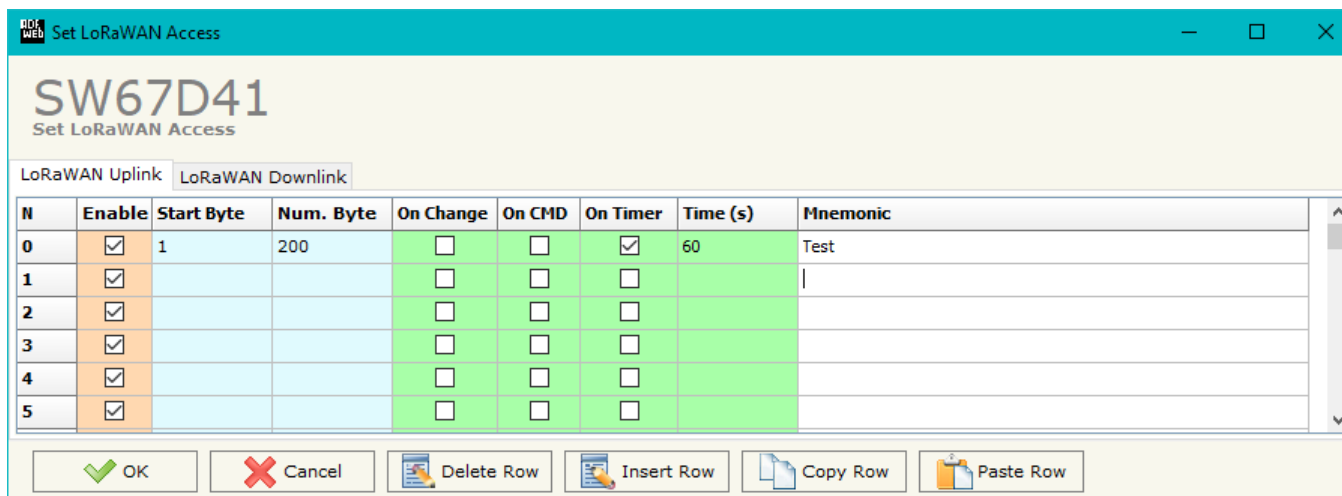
Set LoRaWAN Access

SW67D41
Set LoRaWAN Access

LoRaWAN Uplink | LoRaWAN Downlink

| N | Enable | Start Byte | Num. Byte | On Change | On CMD | On Timer | Time (s) | Mnemonic |
|---|---|---|---|---|---|---|---|---|
| 0 | ☑ | 1 | 200 | ☐ | ☐ | ☑ | 60 | Test |
| 1 | ☑ | | | ☐ | ☐ | ☐ | | |
| 2 | ☑ | | | ☐ | ☐ | ☐ | | |
| 3 | ☑ | | | ☐ | ☐ | ☐ | | |
| 4 | ☑ | | | ☐ | ☐ | ☐ | | |
| 5 | ☑ | | | ☐ | ☐ | ☐ | | |

OK | Cancel | Delete Row | Insert Row | Copy Row | Paste Row